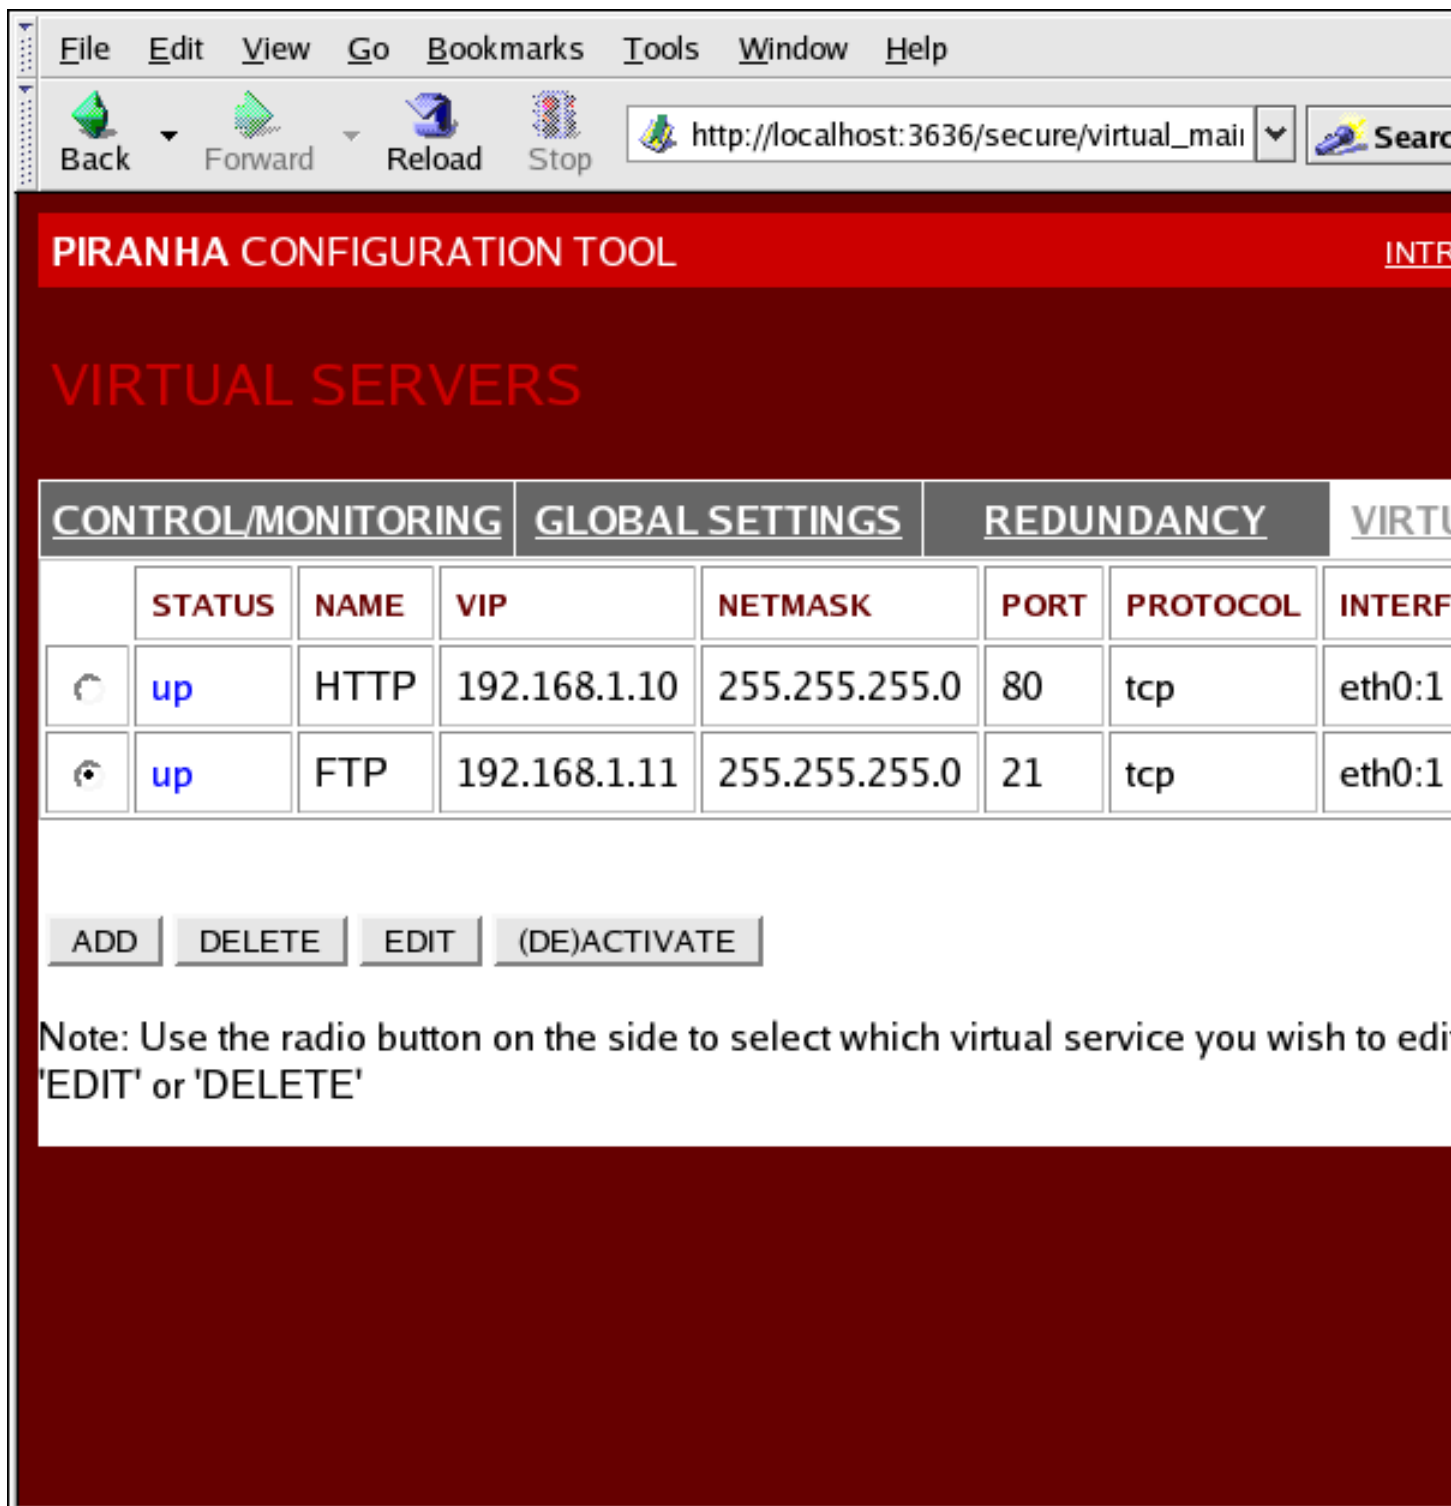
File Edit View Go Bookmarks Tools Window Help

Back Forward Reload Stop http://localhost:3636/secure/virtual_mai Searc

PIRANHA CONFIGURATION TOOL INTR

VIRTUAL SERVERS

CONTROL/MONITORING GLOBAL SETTINGS REDUNDANCY VIRTU

| | STATUS | NAME | VIP | NETMASK | PORT | PROTOCOL | INTERF |
|---|---|---|---|---|---|---|---|
| | up | HTTP | 192.168.1.10 | 255.255.255.0 | 80 | tcp | eth0:1 |
| | up | FTP | 192.168.1.11 | 255.255.255.0 | 21 | tcp | eth0:1 |

ADD DELETE EDIT (DE)ACTIVATE

Note: Use the radio button on the side to select which virtual service you wish to edi 'EDIT' or 'DELETE'